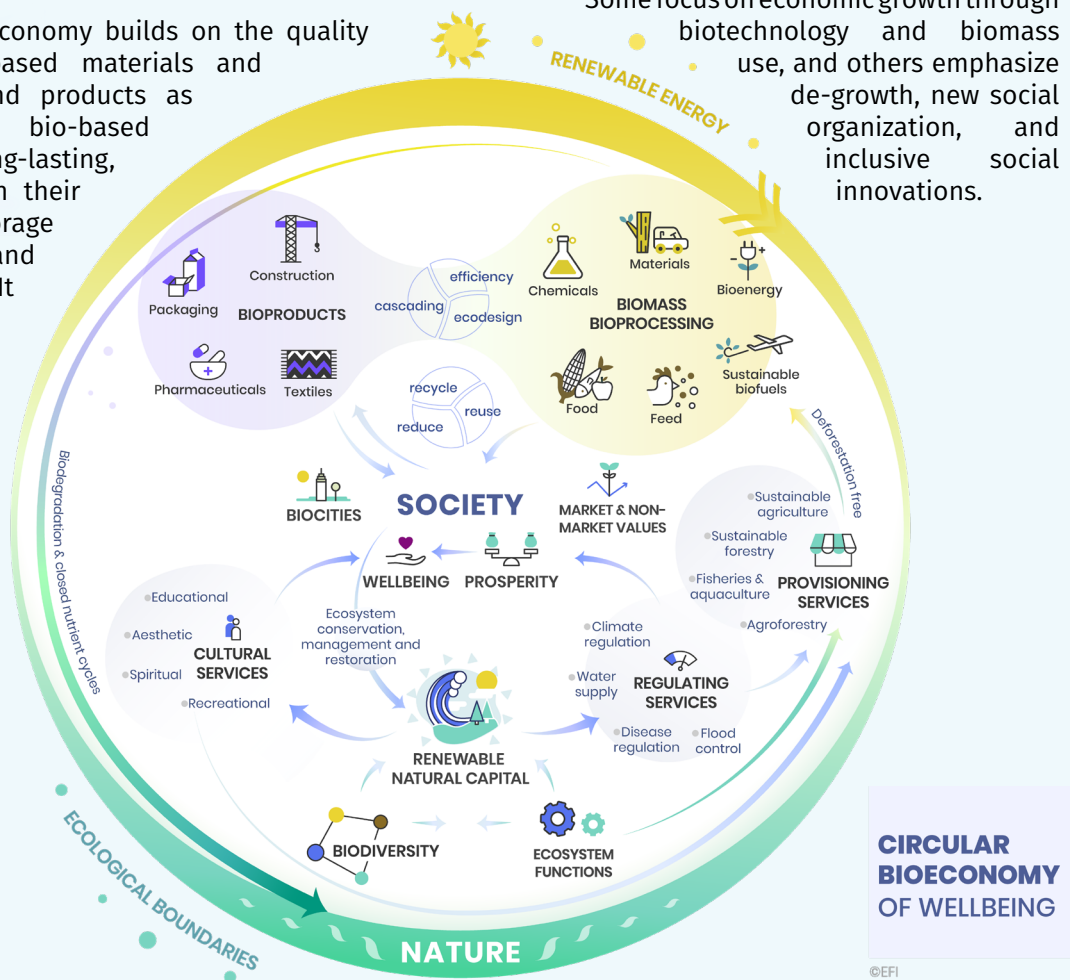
economy builds on the quality
ased materials and
nd products as
bio-based
ng-lasting,
n their
rage
nd
lt

Some focus on economic growth through biotechnology and biomass use, and others emphasize de-growth, new social organization, and inclusive social innovations.

RENEWABLE ENERGY

Construction
Packaging
BIOPRODUCTS
Pharmaceuticals
Textiles

efficiency
cascading
ecodesign

recycle
reuse
reduce

Chemicals
Materials
Bioenergy
BIOMASS BIOPROCESSING
Food
Feed
Sustainable biofuels

Deforestation free

BIOCITIES
SOCIETY
MARKET & NON-MARKET VALUES
WELLBEING
PROSPERITY

Sustainable agriculture
Sustainable forestry
Fisheries & aquaculture
PROVISIONING SERVICES
Agroforestry

Educational
Aesthetic
Spiritual
CULTURAL SERVICES
Recreational

Ecosystem conservation, management and restoration

Climate regulation
Water supply
REGULATING SERVICES
Disease regulation
Flood control

RENEWABLE NATURAL CAPITAL

BIODIVERSITY
ECOSYSTEM FUNCTIONS

Biodegradation & closed nutrient cycles

ECOLOGICAL BOUNDARIES
NATURE

CIRCULAR BIOECONOMY OF WELLBEING

©EFI